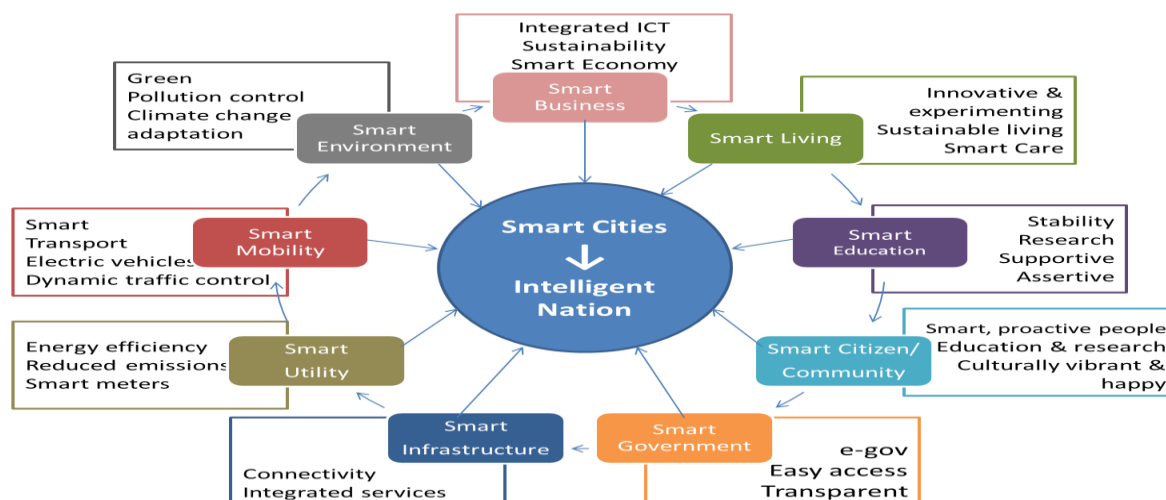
Smart Cities
↓
Intelligent Nation

Integrated ICT
Sustainability
Smart Economy

Smart Business

Innovative & experimenting
Sustainable living
Smart Care

Smart Living

Stability
Research
Supportive
Assertive

Smart Education

Smart, proactive people
Education & research
Culturally vibrant & happy

Smart Citizen/ Community

e-gov
Easy access
Transparent

Smart Government

Connectivity
Integrated services

Smart Infrastructure

Energy efficiency
Reduced emissions
Smart meters

Smart Utility

Smart
Transport
Electric vehicles
Dynamic traffic control

Smart Mobility

Green
Pollution control
Climate change adaptation

Smart Environment